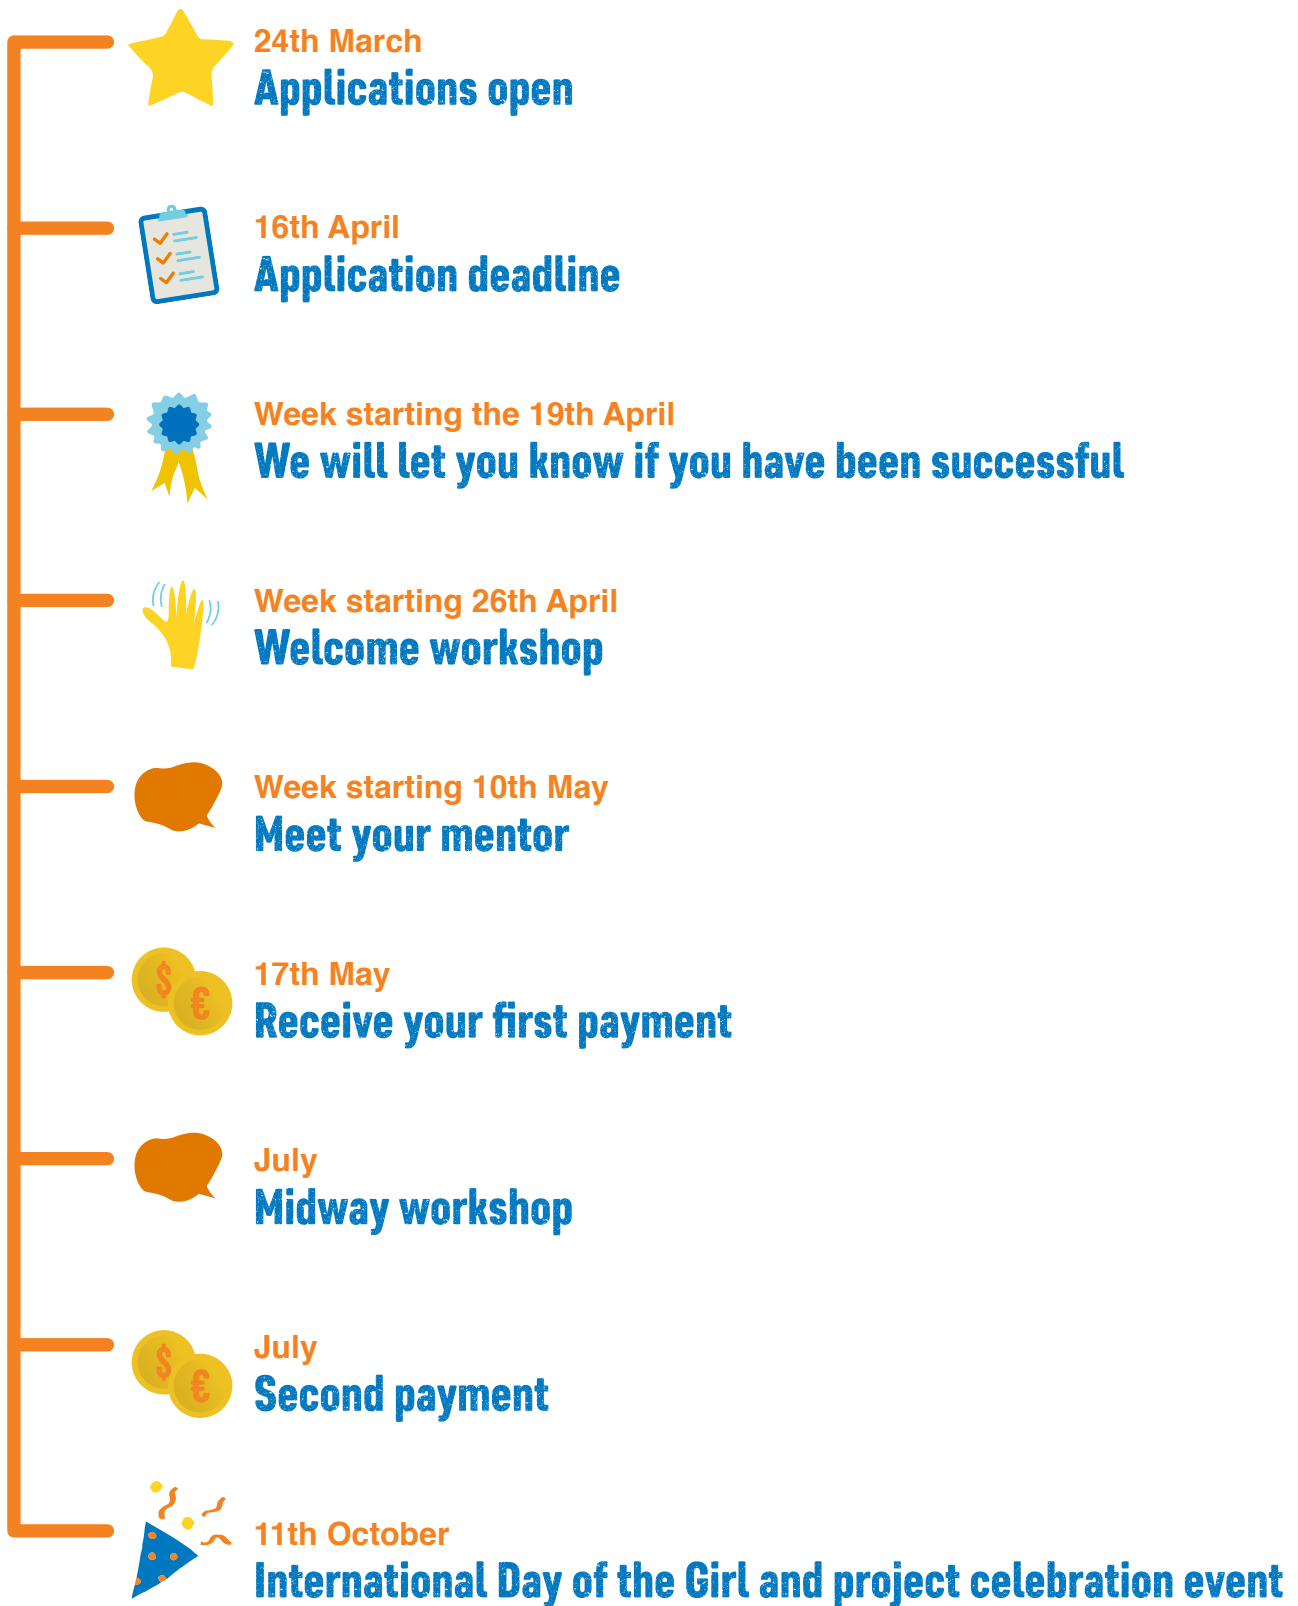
24th March
Applications open

16th April
Application deadline

Week starting the 19th April
We will let you know if you have been successful

Week starting 26th April
Welcome workshop

Week starting 10th May
Meet your mentor

$
€
17th May
Receive your first payment

July
Midway workshop

$
€
July
Second payment

11th October
International Day of the Girl and project celebration event